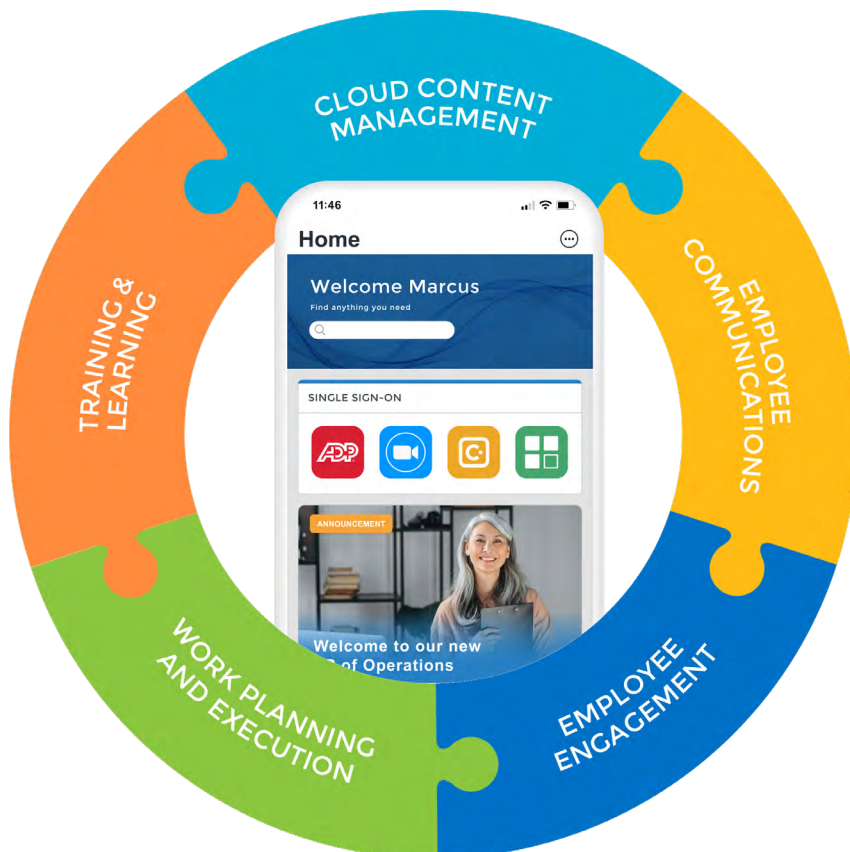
CLOUD CONTENT MANAGEMENT

EMPLOYEE COMMUNICATIONS

EMPLOYEE ENGAGEMENT

WORK PLANNING AND EXECUTION

TRAINING & LEARNING

11:46

Home

Welcome Marcus

Find anything you need

SINGLE SIGN-ON

ADP

ANNOUNCEMENT

Welcome to our new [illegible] of Operations